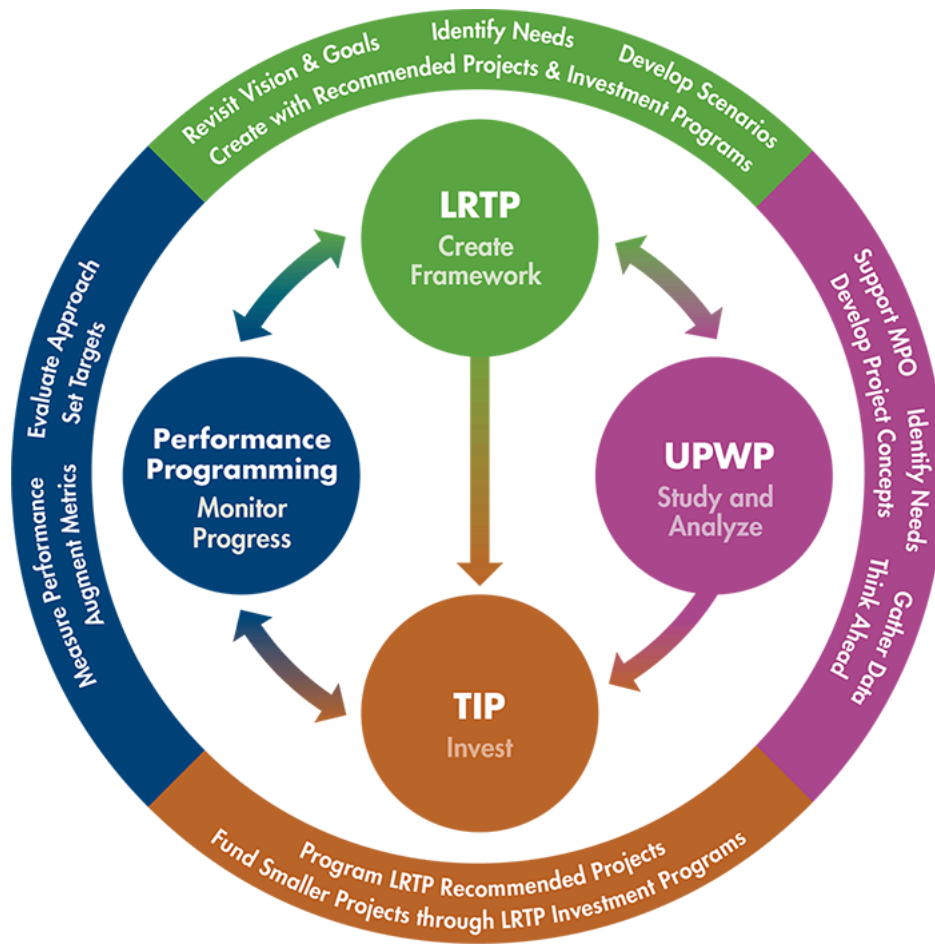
Revisit Vision & Goals
Identify Needs
Develop Scenarios
Create with Recommended Projects & Investment Programs

LRTP
Create Framework

Support MPO
Develop Project Concepts
Identify Needs
Gather Data
Think Ahead

UPWP
Study and Analyze

Performance Programming
Monitor Progress

Evaluate Approach
Set Targets
Measure Performance
Augment Metrics

TIP
Invest

Program LRTP Recommended Projects
Fund Smaller Projects through LRTP Investment Programs